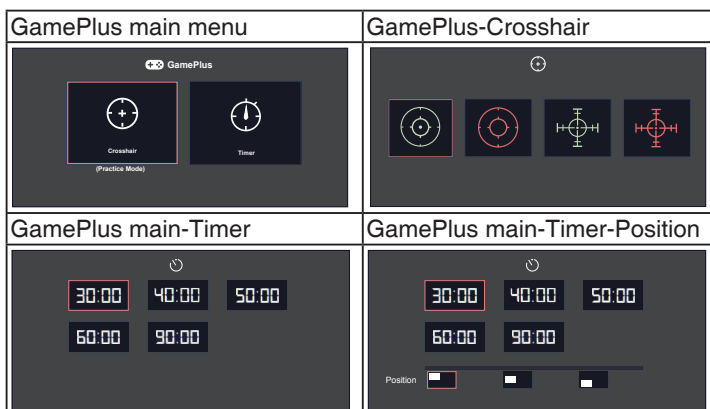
| GamePlus main menu | GamePlus-Crosshair |
|---|---|
| GamePlus<br>Crosshair<br>(Practice Mode)<br>Timer | |
| **GamePlus main-Timer** | **GamePlus main-Timer-Position** |
| 30:00 40:00 50:00<br>60:00 90:00 | 30:00 40:00 50:00<br>60:00 90:00<br>Position |